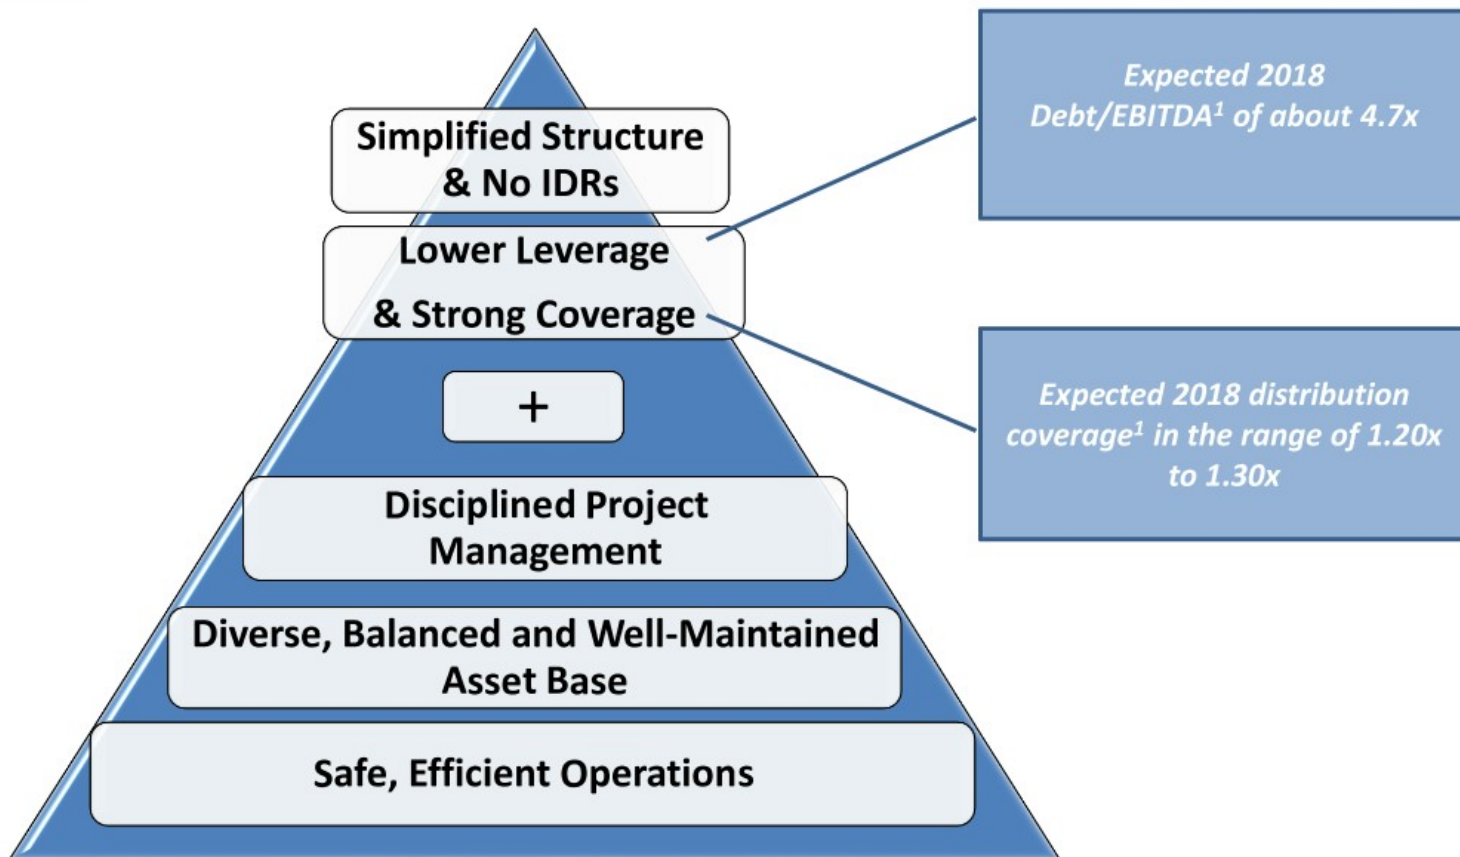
Simplified Structure & No IDRs

Lower Leverage & Strong Coverage

+

Disciplined Project Management

Diverse, Balanced and Well-Maintained Asset Base

Safe, Efficient Operations

Expected 2018 Debt/EBITDA$^1$ of about 4.7x

Expected 2018 distribution coverage$^1$ in the range of 1.20x to 1.30x